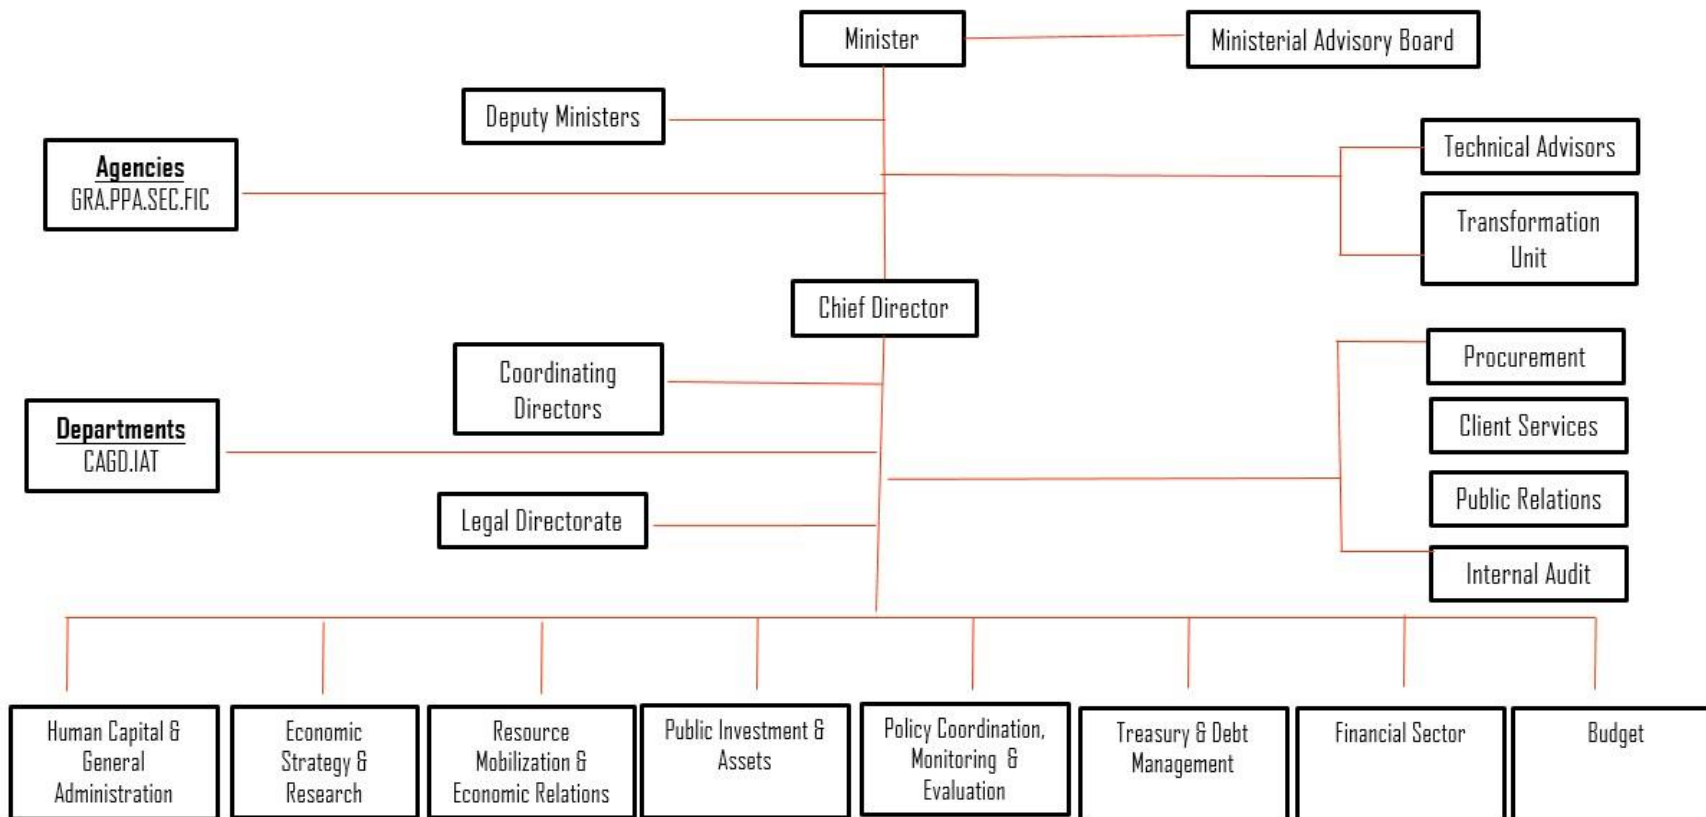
Minister

Ministerial Advisory Board

Deputy Ministers

Agencies
GRA.PPA.SEC.FIC

Technical Advisors

Transformation Unit

Chief Director

Coordinating Directors

Procurement

Client Services

Departments
CAGD.IAT

Public Relations

Legal Directorate

Internal Audit

Human Capital & General Administration

Economic Strategy & Research

Resource Mobilization & Economic Relations

Public Investment & Assets

Policy Coordination, Monitoring & Evaluation

Treasury & Debt Management

Financial Sector

Budget